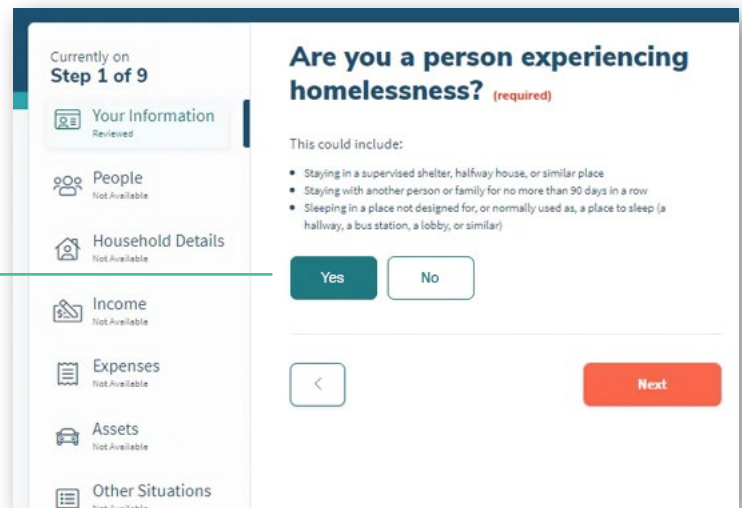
Currently on
Step 1 of 9

Your Information
Reviewed

People
Not Available

Household Details
Not Available

Income
Not Available

Expenses
Not Available

Assets
Not Available

Other Situations
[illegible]

Are you a person experiencing homelessness? (required)

This could include:

- Staying in a supervised shelter, halfway house, or similar place
- Staying with another person or family for no more than 90 days in a row
- Sleeping in a place not designed for, or normally used as, a place to sleep (a hallway, a bus station, a lobby, or similar)

Yes
No

<
Next